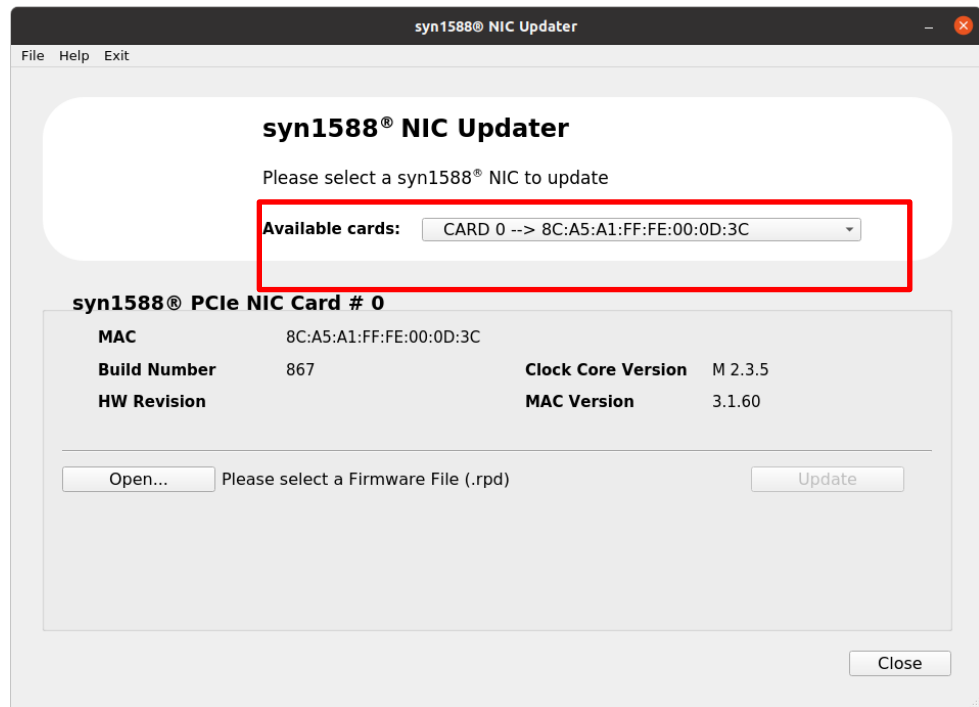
syn1588® NIC Updater

File Help Exit

syn1588® NIC Updater

Please select a syn1588® NIC to update

Available cards: CARD 0 --> 8C:A5:A1:FF:FE:00:0D:3C

syn1588® PCIe NIC Card # 0

MAC 8C:A5:A1:FF:FE:00:0D:3C

Build Number 867

Clock Core Version M 2.3.5

HW Revision

MAC Version 3.1.60

Open... Please select a Firmware File (.rpd)

Update

Close